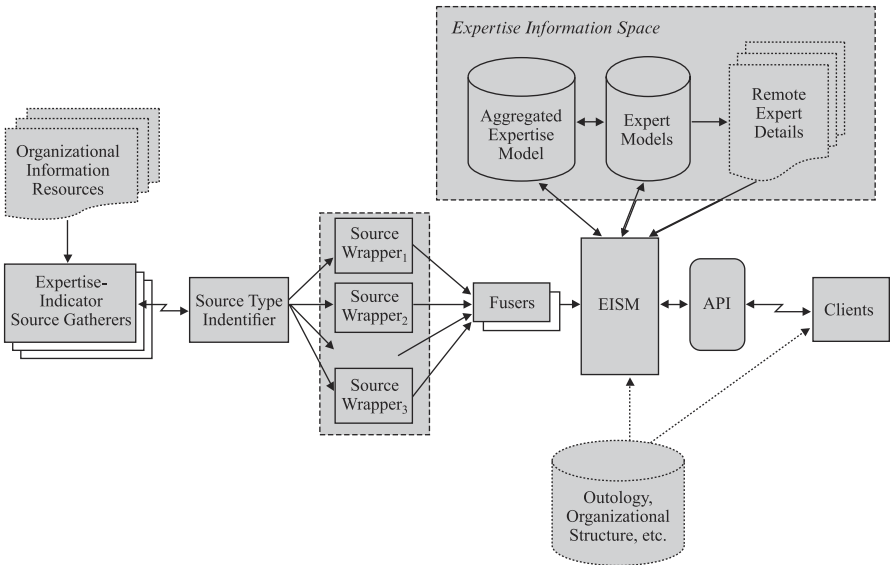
Expertise Information Space

Aggregated Expertise Model

Expert Models

Remote Expert Details

Organizational Information Resources

Expertise-Indicator Source Gatherers

Source Type Indentifier

Source Wrapper$_1$

Source Wrapper$_2$

Source Wrapper$_3$

Fusers

EISM

API

Clients

Outology, Organizational Structure, etc.